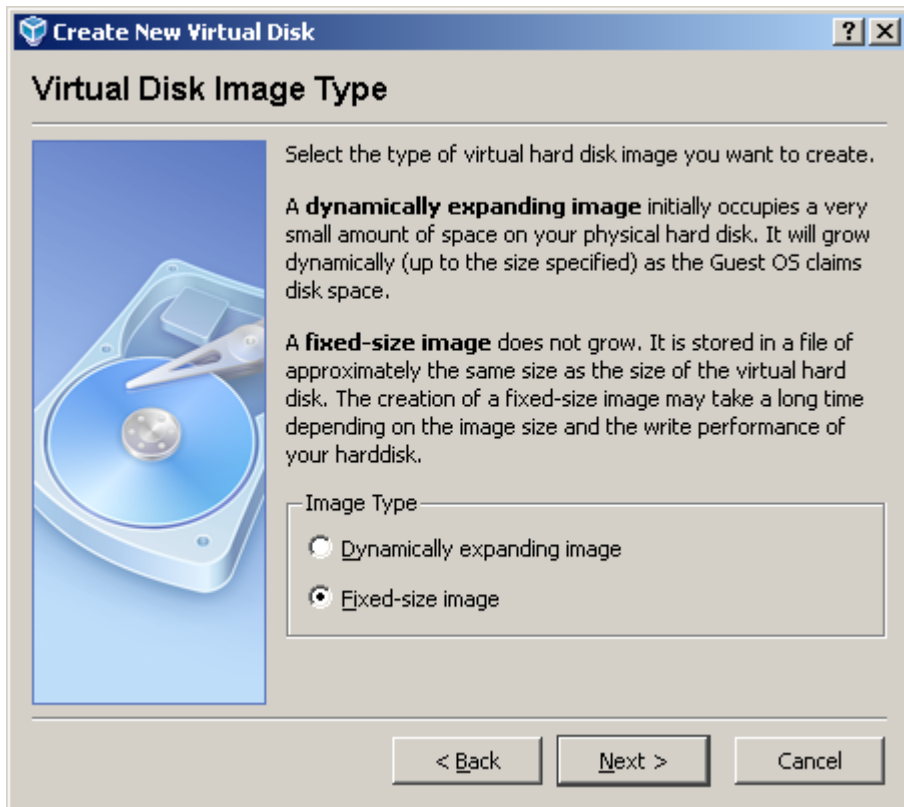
Create New Virtual Disk

?

Virtual Disk Image Type

Select the type of virtual hard disk image you want to create.

A **dynamically expanding image** initially occupies a very small amount of space on your physical hard disk. It will grow dynamically (up to the size specified) as the Guest OS claims disk space.

A **fixed-size image** does not grow. It is stored in a file of approximately the same size as the size of the virtual hard disk. The creation of a fixed-size image may take a long time depending on the image size and the write performance of your harddisk.

Image Type

Dynamically expanding image

Fixed-size image

< Back

Next >

Cancel